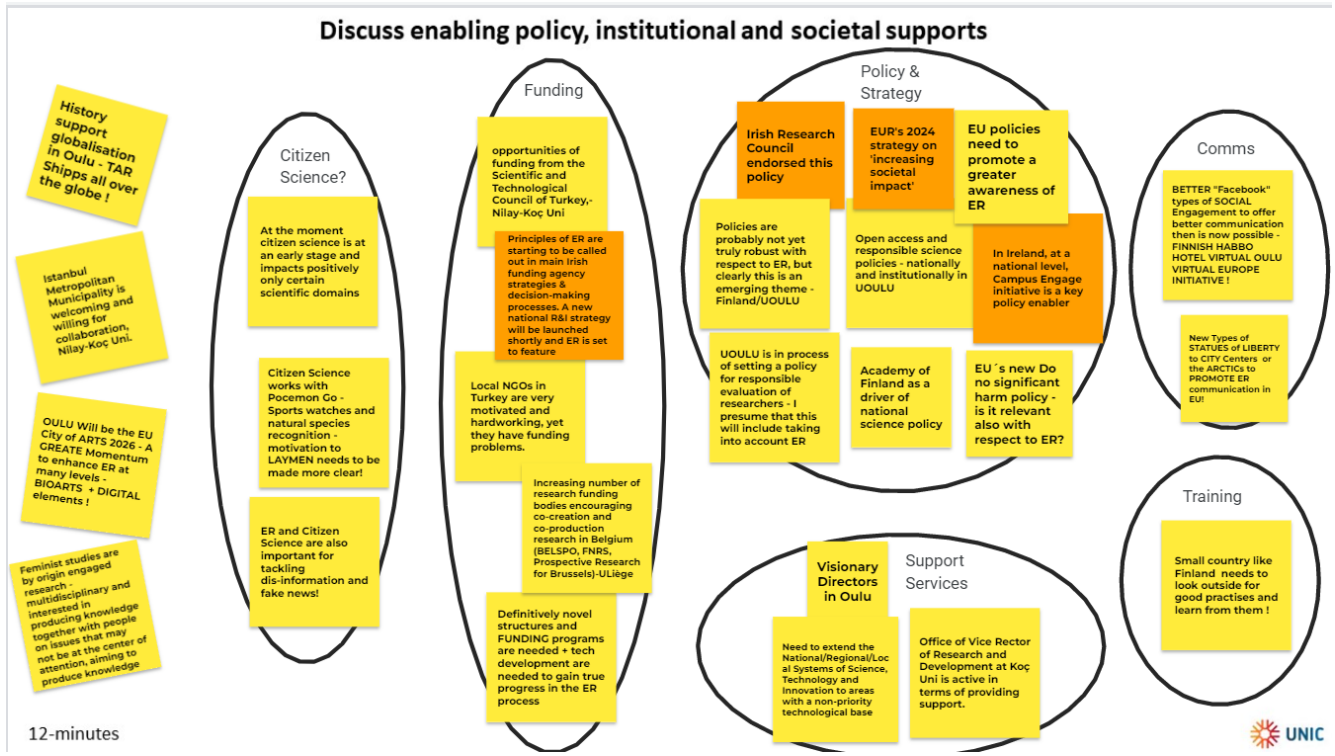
Discuss enabling policy, institutional and societal supports

History support globalisation in Oulu - TAR Shipps all over the globe !

Istanbul Metropolitan Municipality is welcoming and willing for collaboration, Nilay-Koç Uni.

OULU Will be the EU City of ARTS 2026 - A GREATE Momentum to enhance ER at many levels - BIOARTS + DIGITAL elements !

Feminist studies are by origin engaged research - multidisciplinary and interested in producing knowledge together with people on issues that may not be at the center of attention, aiming to produce knowledge

Citizen Science?

At the moment citizen science is at an early stage and impacts positively only certain scientific domains

Citizen Science works with Pocemon Go - Sports watches and natural species recognition - motivation to LAYMEN needs to be made more clear!

ER and Citizen Science are also important for tackling dis-information and fake news!

Funding

opportunities of funding from the Scientific and Technological Council of Turkey,- Nilay-Koç Uni

Principles of ER are starting to be called out in main Irish funding agency strategies & decision-making processes. A new national R&I strategy will be launched shortly and ER is set to feature

Local NGOs in Turkey are very motivated and hardworking, yet they have funding problems.

Increasing number of research funding bodies encouraging co-creation and co-production research in Belgium (BELSPO, FNRS, Prospective Research for Brussels)-ULiège

Definitively novel structures and FUNDING programs are needed + tech development are needed to gain true progress in the ER process

Policy & Strategy

Irish Research Council endorsed this policy

EUR's 2024 strategy on 'increasing societal impact'

EU policies need to promote a greater awareness of ER

Policies are probably not yet truly robust with respect to ER, but clearly this is an emerging theme - Finland/UOULU

Open access and responsible science policies - nationally and institutionally in UOULU

In Ireland, at a national level, Campus Engage initiative is a key policy enabler

UOULU is in process of setting a policy for responsible evaluation of researchers - I presume that this will include taking into account ER

Academy of Finland as a driver of national science policy

EU´s new Do no significant harm policy - is it relevant also with respect to ER?

Comms

BETTER "Facebook" types of SOCIAL Engagement to offer better communication then is now possible - FINNISH HABBO HOTEL VIRTUAL OULU VIRTUAL EUROPE INITIATIVE !

New Types of STATUES of LIBERTY to CITY Centers or the ARCTICs to PROMOTE ER communication in EU!

Training

Small country like Finland needs to look outside for good practises and learn from them !

Support Services

Visionary Directors in Oulu

Need to extend the National/Regional/Local Systems of Science, Technology and Innovation to areas with a non-priority technological base

Office of Vice Rector of Research and Development at Koç Uni is active in terms of providing support.

12-minutes

UNIC